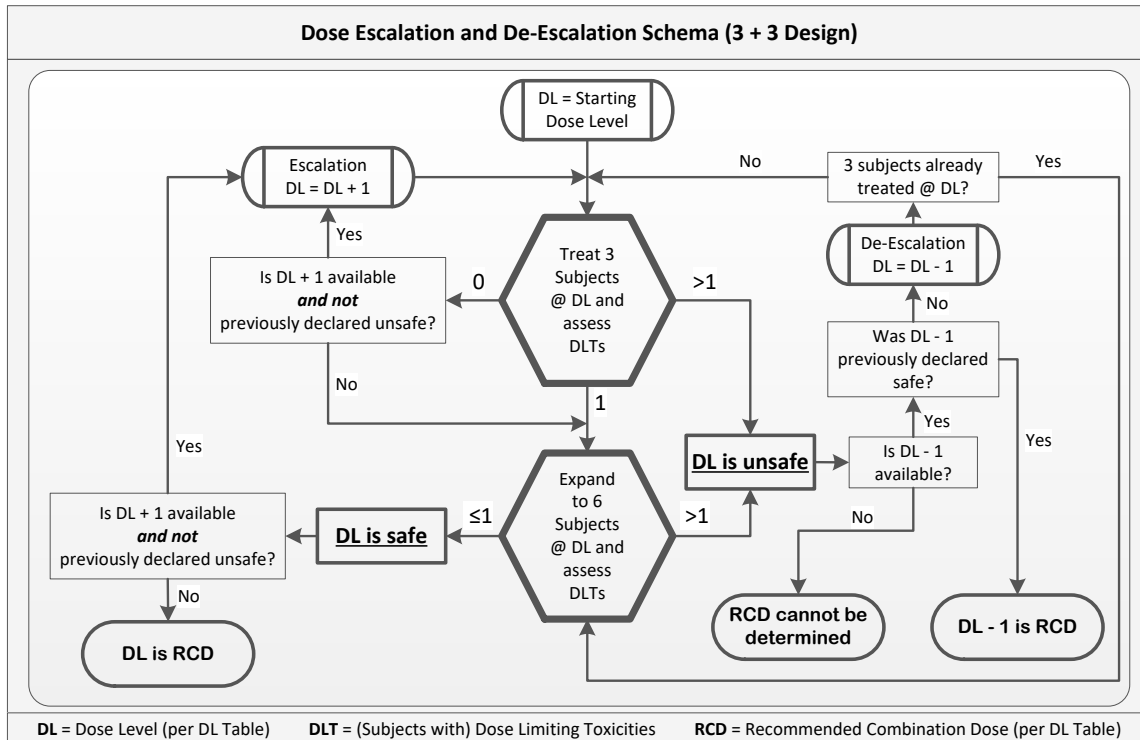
**Dose Escalation and De-Escalation Schema (3 + 3 Design)**

DL = Starting Dose Level

Escalation DL = DL + 1

No

3 subjects already treated @ DL?

Yes

Yes

De-Escalation DL = DL - 1

Is DL + 1 available ***and not*** previously declared unsafe?

0

Treat 3 Subjects @ DL and assess DLTs

>1

No

Was DL - 1 previously declared safe?

No

1

Yes

Yes

**DL is unsafe**

Is DL - 1 available?

Yes

Is DL + 1 available ***and not*** previously declared unsafe?

**DL is safe**

≤1

Expand to 6 Subjects @ DL and assess DLTs

>1

No

No

**DL is RCD**

**RCD cannot be determined**

**DL - 1 is RCD**

**DL** = Dose Level (per DL Table) **DLT** = (Subjects with) Dose Limiting Toxicities **RCD** = Recommended Combination Dose (per DL Table)